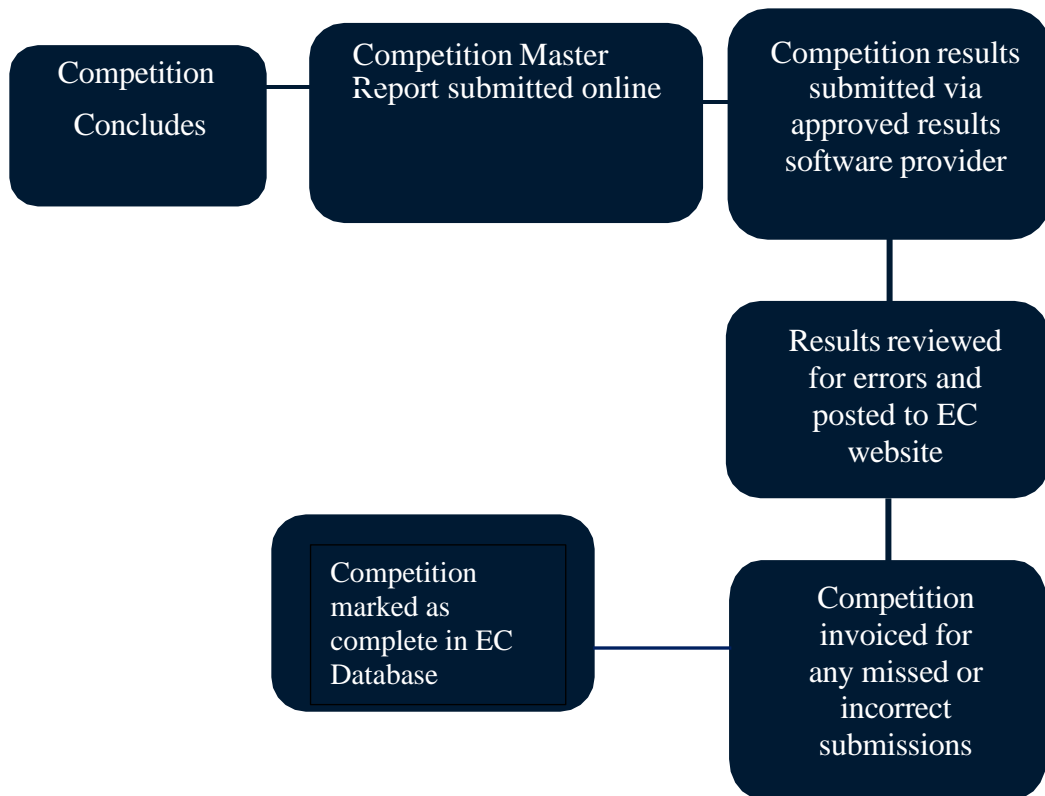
Competition Concludes

Competition Master Report submitted online

Competition results submitted via approved results software provider

Results reviewed for errors and posted to EC website

Competition invoiced for any missed or incorrect submissions

Competition marked as complete in EC Database